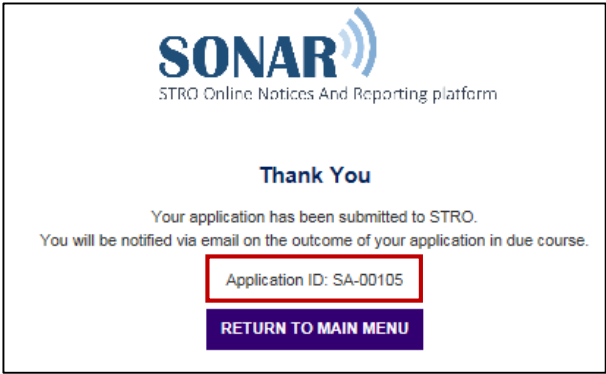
SONAR
STRO Online Notices And Reporting platform

Thank You

Your application has been submitted to STRO.
You will be notified via email on the outcome of your application in due course.

Application ID: SA-00105

RETURN TO MAIN MENU